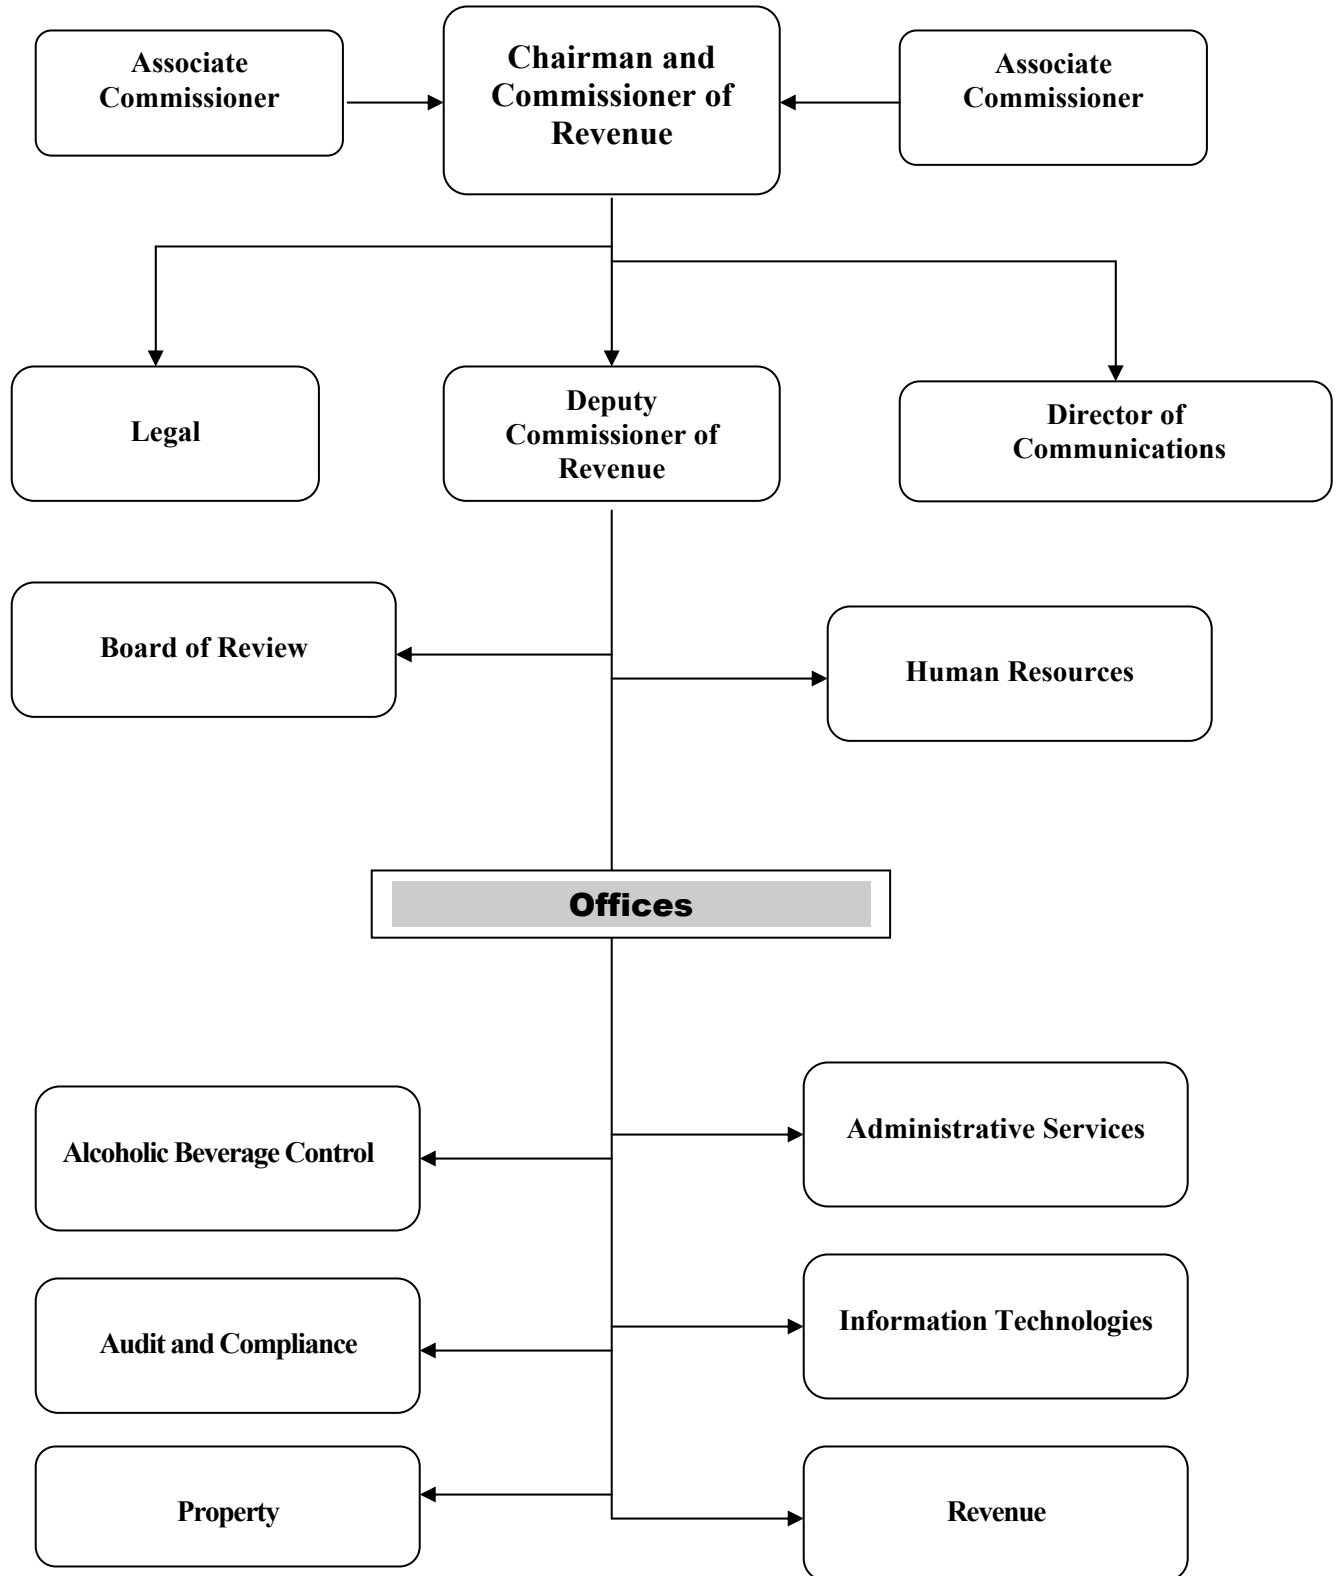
Associate Commissioner

Chairman and Commissioner of Revenue

Associate Commissioner

Legal

Deputy Commissioner of Revenue

Director of Communications

Board of Review

Human Resources

Offices

Alcoholic Beverage Control

Administrative Services

Audit and Compliance

Information Technologies

Property

Revenue